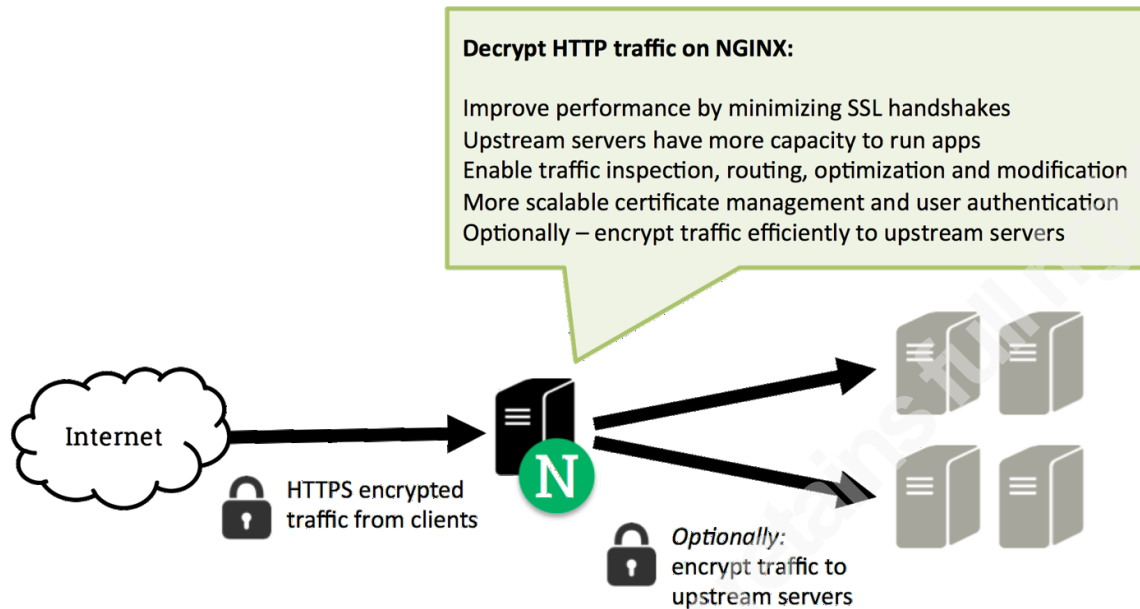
Decrypt HTTP traffic on NGINX:

Improve performance by minimizing SSL handshakes
Upstream servers have more capacity to run apps
Enable traffic inspection, routing, optimization and modification
More scalable certificate management and user authentication
Optionally – encrypt traffic efficiently to upstream servers

Internet

HTTPS encrypted traffic from clients

N

Optionally: encrypt traffic to upstream servers